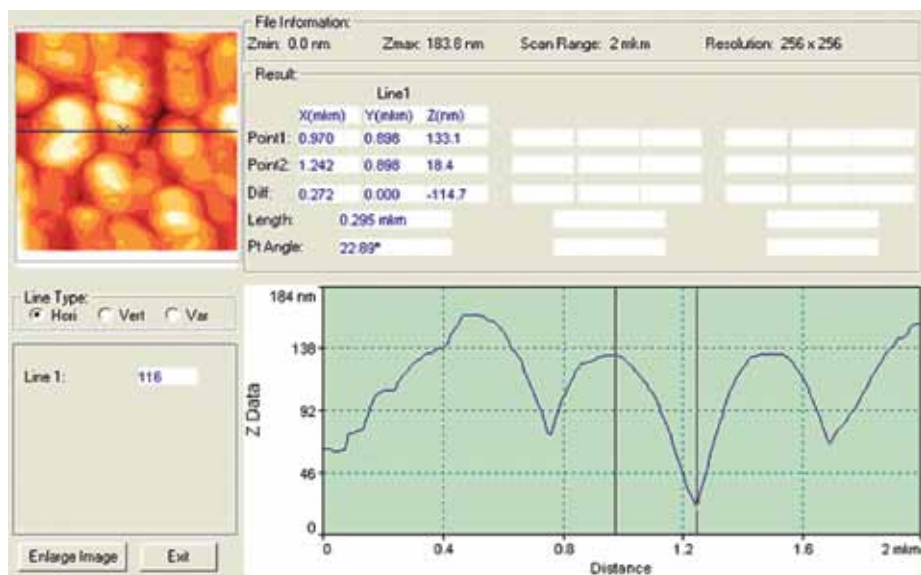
File Infomation:
Zmin: 0.0 nm Zmax: 183.8 nm Scan Range: 2 mkm Resolution: 256 x 256

Result:

| | Line1 | | |
|---|---|---|---|
| | X(mkm) | Y(mkm) | Z(nm) |
| Point1: | 0.970 | 0.898 | 133.1 |
| Point2: | 1.242 | 0.898 | 18.4 |
| Diff: | 0.272 | 0.000 | -114.7 |

Length: 0.295 mkm
Pt Angle: 22.89°

Line Type:
Hori Vert Var

Line 1: 116

184 nm
138
92
46
0
Z Data
0 0.4 0.8 1.2 1.6 2 mkm
Distance

Enlarge Image Exit